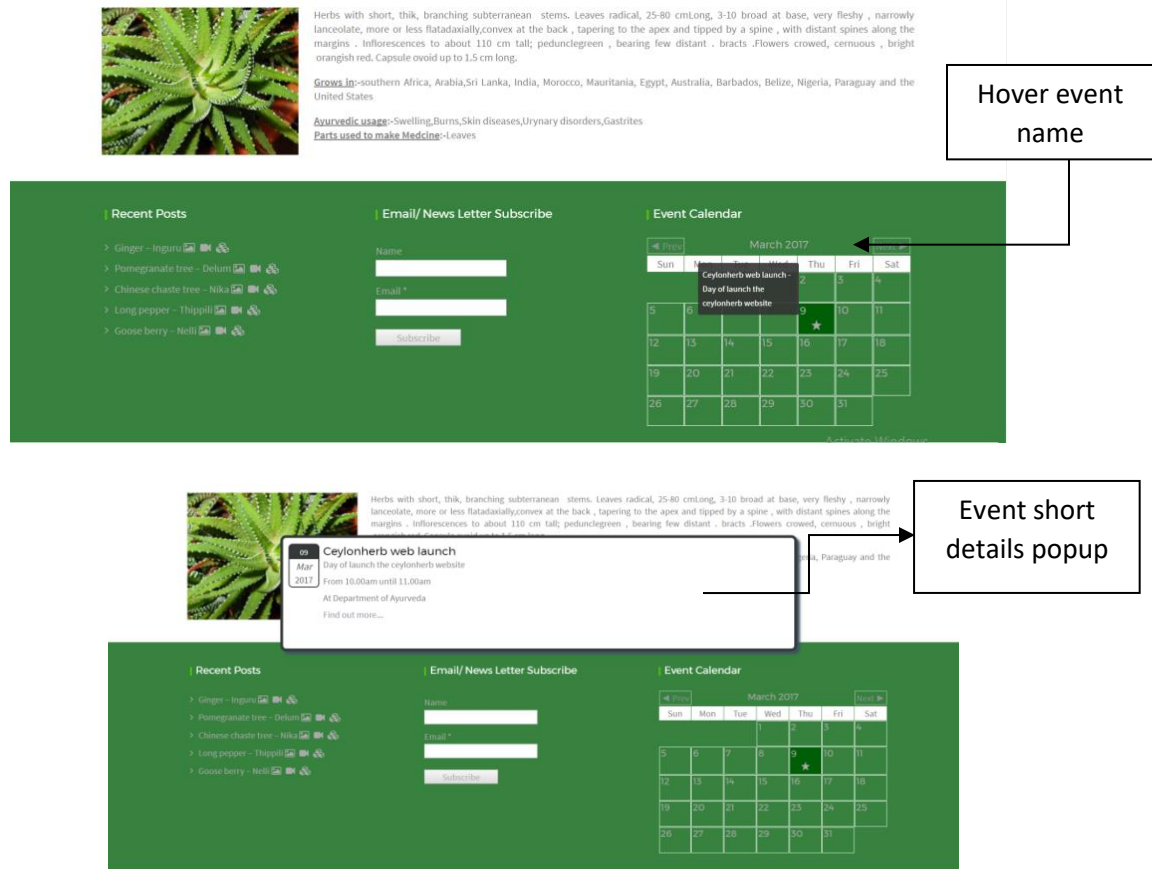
Herbs with short, thik, branching subterranean stems. Leaves radical, 25-80 cmLong, 3-10 broad at base, very fleshy , narrowly lanceolate, more or less flatadaxially,convex at the back , tapering to the apex and tipped by a spine , with distant spines along the margins . Inflorescences to about 110 cm tall; peduncle green , bearing few distant . bracts .Flowers crowed, cernuous , bright orangish red. Capsule ovoid up to 1.5 cm long.

Grows in:-southern Africa, Arabia,Sri Lanka, India, Morocco, Mauritania, Egypt, Australia, Barbados, Belize, Nigeria, Paraguay and the United States

Ayurvedic usage:-Swelling,Burns,Skin diseases,Urynary disorders,Gastrites
Parts used to make Medcine:-Leaves

Hover event name

Recent Posts
Ginger - Inguru
Pomegranate tree - Delum
Chinese chaste tree - Nika
Long pepper - Thippili
Goose berry - Nelli

Email/ News Letter Subscribe
Name
Email *
Subscribe

Event Calendar
◄ Prev March 2017 Next ►

| Sun | Mon | Tue | Wed | Thu | Fri | Sat |
|---|---|---|---|---|---|---|
| | | | | 2 | 3 | 4 |
| 5 | 6 | | | 9 ★ | 10 | 11 |
| 12 | 13 | 14 | 15 | 16 | 17 | 18 |
| 19 | 20 | 21 | 22 | 23 | 24 | 25 |
| 26 | 27 | 28 | 29 | 30 | 31 | |

Ceylonherb web launch - Day of launch the ceylonherb website

Activate Windows

Herbs with short, thik, branching subterranean stems. Leaves radical, 25-80 cmLong, 3-10 broad at base, very fleshy , narrowly lanceolate, more or less flatadaxially,convex at the back , tapering to the apex and tipped by a spine , with distant spines along the margins . Inflorescences to about 110 cm tall; peduncle green , bearing few distant . bracts .Flowers crowed, cernuous , bright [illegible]
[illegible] a, Paraguay and the

Event short details popup

09 Mar 2017
Ceylonherb web launch
Day of launch the ceylonherb website
From 10.00am until 11.00am
At Department of Ayurveda
Find out more...

Recent Posts
Ginger - Inguru
Pomegranate tree - Delum
Chinese chaste tree - Nika
Long pepper - Thippili
Goose berry - Nelli

Email/ News Letter Subscribe
Name
Email *
Subscribe

Event Calendar
◄ Prev March 2017 Next ►

| Sun | Mon | Tue | Wed | Thu | Fri | Sat |
|---|---|---|---|---|---|---|
| | | | 1 | 2 | 3 | 4 |
| 5 | 6 | 7 | 8 | 9 ★ | 10 | 11 |
| 12 | 13 | 14 | 15 | 16 | 17 | 18 |
| 19 | 20 | 21 | 22 | 23 | 24 | 25 |
| 26 | 27 | 28 | 29 | 30 | 31 | |